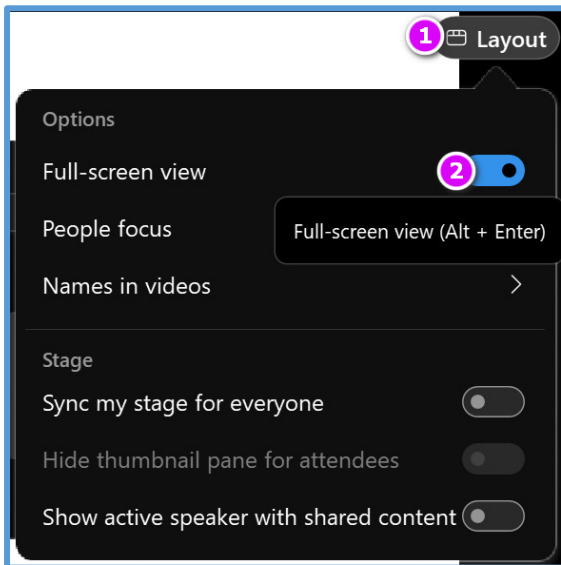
1 Layout

Options

Full-screen view 2

People focus

Full-screen view (Alt + Enter)

Names in videos

Stage

Sync my stage for everyone

Hide thumbnail pane for attendees

Show active speaker with shared content